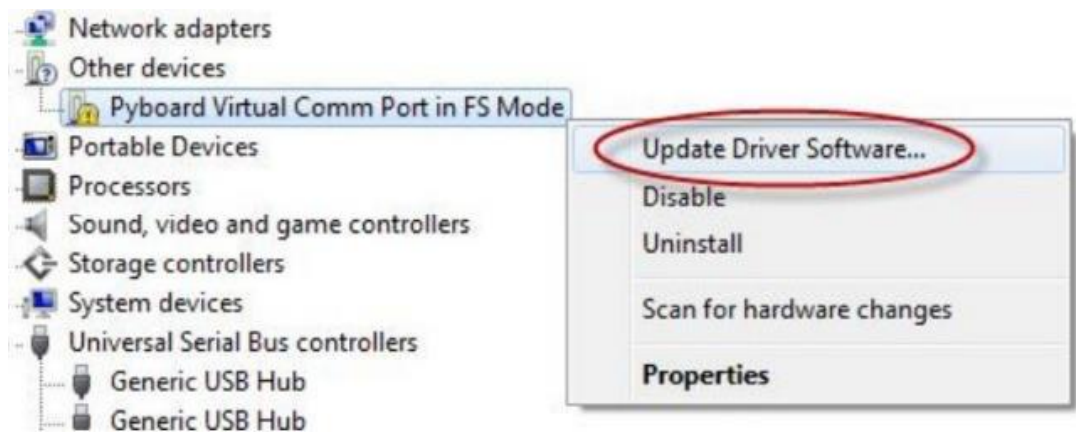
Network adapters
Other devices
Pyboard Virtual Comm Port in FS Mode
Portable Devices
Processors
Sound, video and game controllers
Storage controllers
System devices
Universal Serial Bus controllers
Generic USB Hub
Generic USB Hub

Update Driver Software...
Disable
Uninstall
Scan for hardware changes
Properties